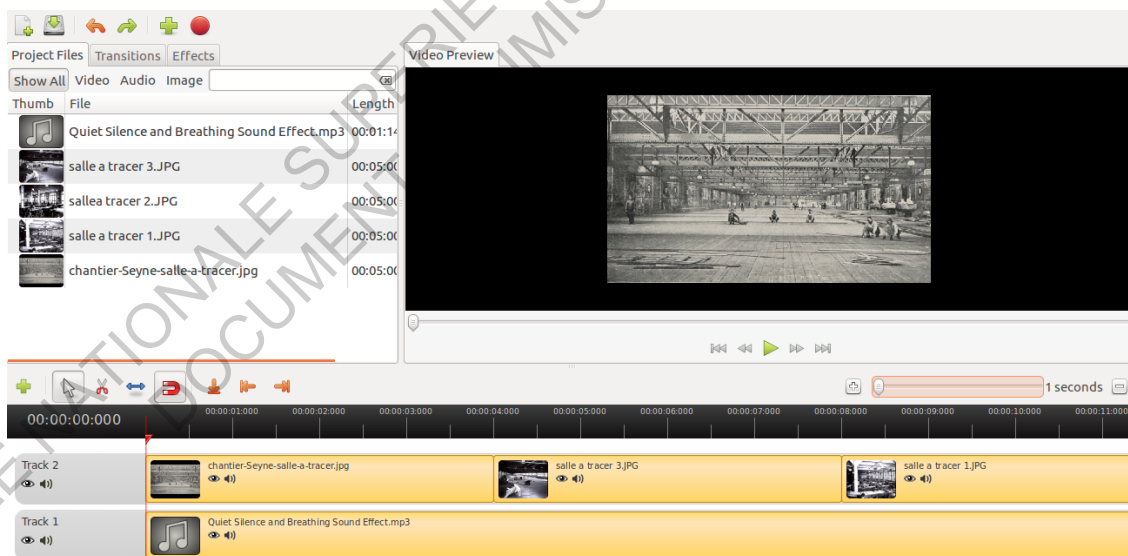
Project Files | Transitions | Effects

Show All | Video | Audio | Image

| Thumb | File | Length |
|---|---|---|
| | Quiet Silence and Breathing Sound Effect.mp3 | 00:01:14 |
| | salle a tracer 3.JPG | 00:05:00 |
| | sallea tracer 2.JPG | 00:05:00 |
| | salle a tracer 1.JPG | 00:05:00 |
| | chantier-Seyne-salle-a-tracer.jpg | 00:05:00 |

Video Preview

1 seconds

00:00:00:000

00:00:01:000 00:00:02:000 00:00:03:000 00:00:04:000 00:00:05:000 00:00:06:000 00:00:07:000 00:00:08:000 00:00:09:000 00:00:10:000 00:00:11:000

Track 2
chantier-Seyne-salle-a-tracer.jpg
salle a tracer 3.JPG
salle a tracer 1.JPG

Track 1
Quiet Silence and Breathing Sound Effect.mp3

NATIONALE SUPERIE
DOCUMENT SOUMIS